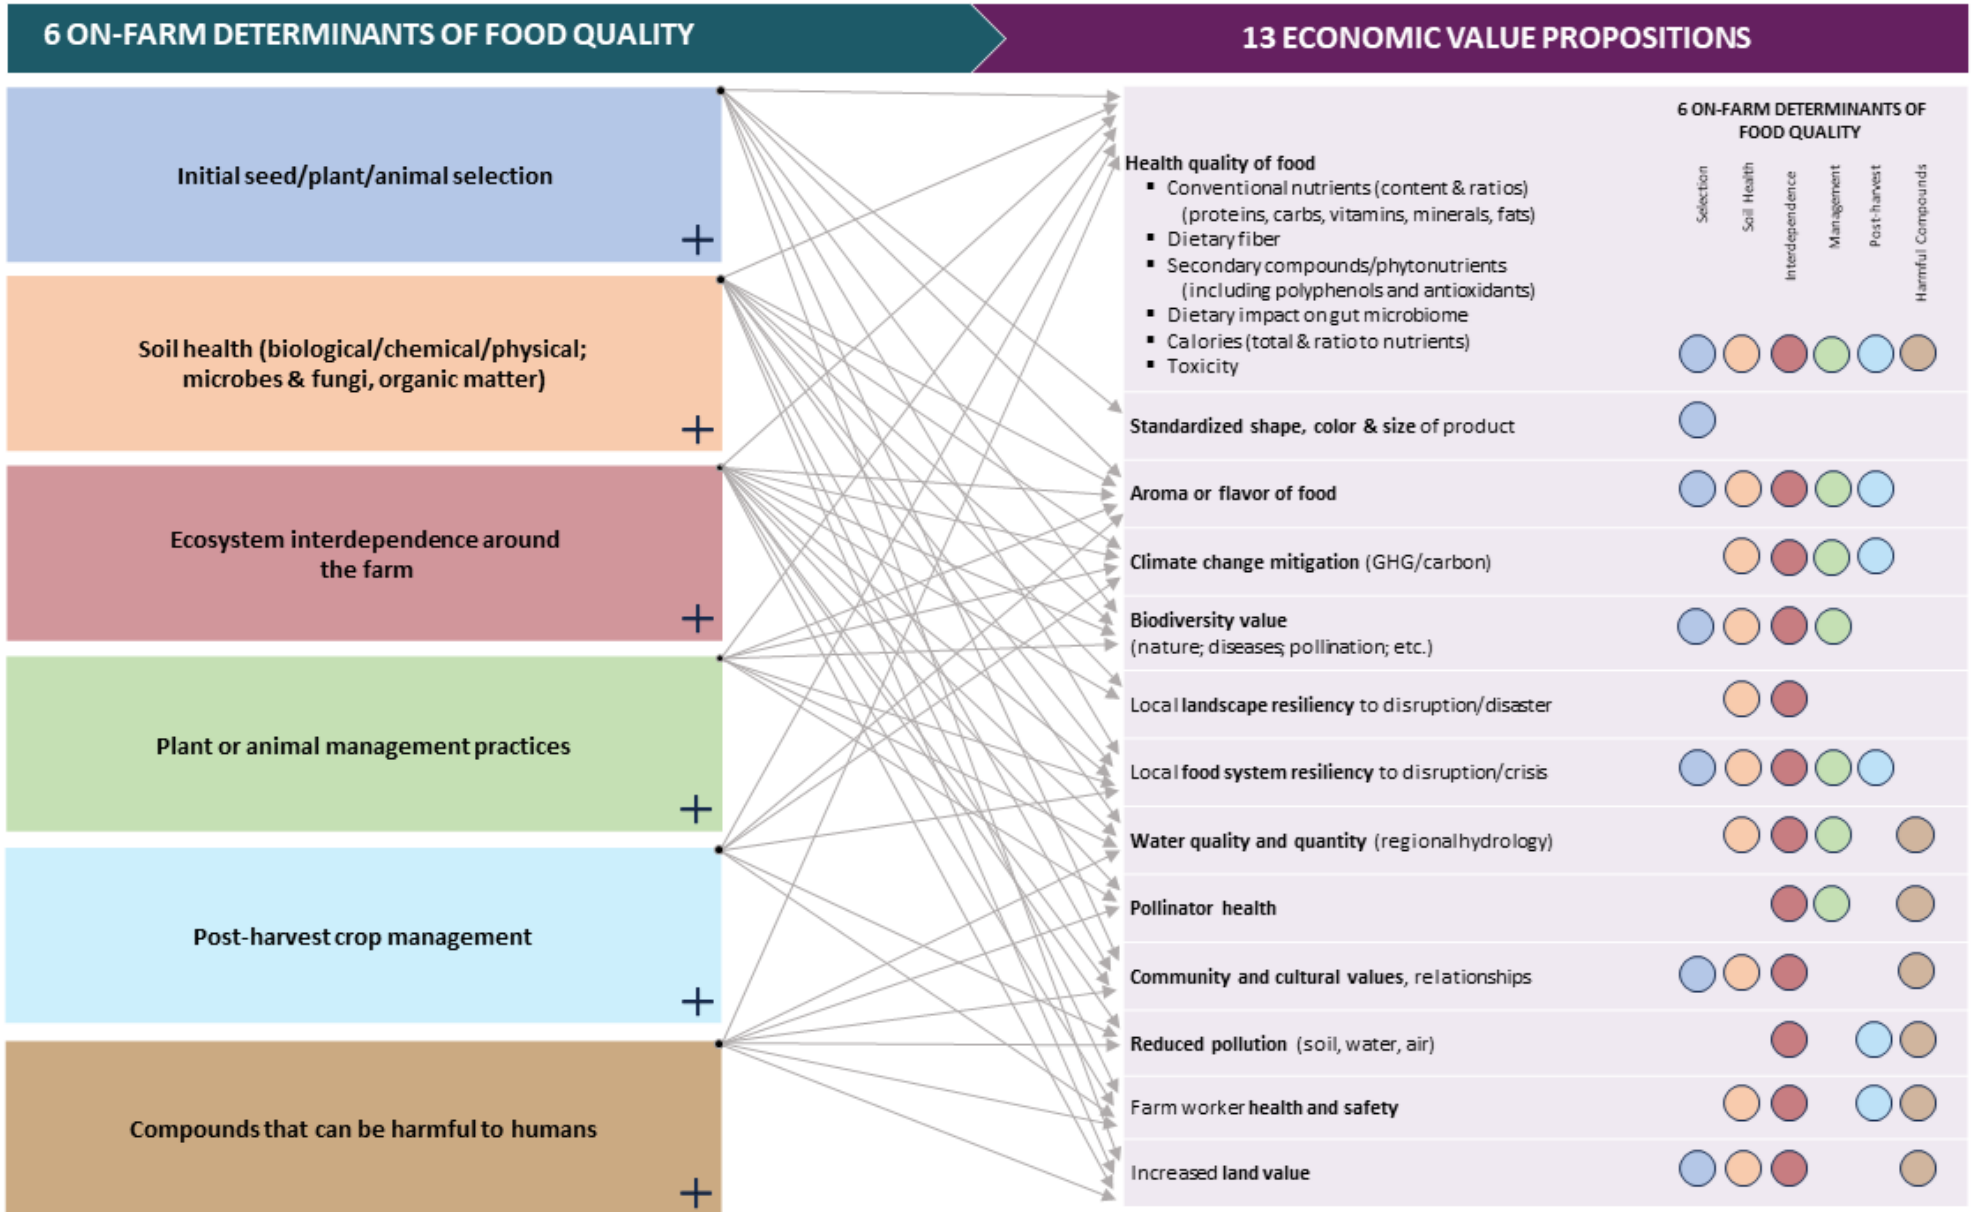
6 ON-FARM DETERMINANTS OF FOOD QUALITY

13 ECONOMIC VALUE PROPOSITIONS

Initial seed/plant/animal selection
+

Soil health (biological/chemical/physical; microbes & fungi, organic matter)
+

Ecosystem interdependence around the farm
+

Plant or animal management practices
+

Post-harvest crop management
+

Compounds that can be harmful to humans
+

6 ON-FARM DETERMINANTS OF FOOD QUALITY

Selection | Soil Health | Interdependence | Management | Post-harvest | Harmful Compounds

Health quality of food
▪ Conventional nutrients (content & ratios) (proteins, carbs, vitamins, minerals, fats)
▪ Dietary fiber
▪ Secondary compounds/phytonutrients (including polyphenols and antioxidants)
▪ Dietary impact on gut microbiome
▪ Calories (total & ratio to nutrients)
▪ Toxicity

Standardized shape, color & size of product

Aroma or flavor of food

Climate change mitigation (GHG/carbon)

Biodiversity value
(nature; diseases; pollination; etc.)

Local landscape resiliency to disruption/disaster

Local food system resiliency to disruption/crisis

Water quality and quantity (regional hydrology)

Pollinator health

Community and cultural values, relationships

Reduced pollution (soil, water, air)

Farm worker health and safety

Increased land value